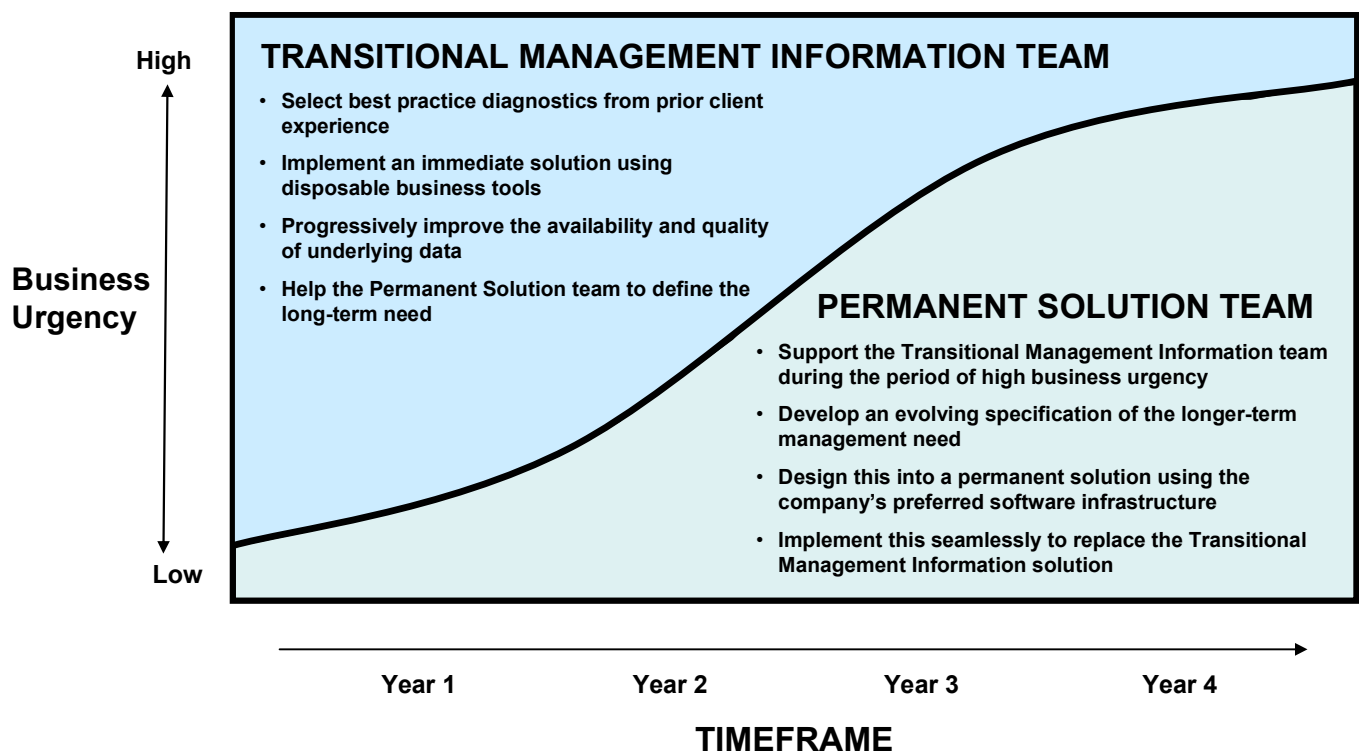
High

Business Urgency

Low

TRANSITIONAL MANAGEMENT INFORMATION TEAM

• Select best practice diagnostics from prior client experience
• Implement an immediate solution using disposable business tools
• Progressively improve the availability and quality of underlying data
• Help the Permanent Solution team to define the long-term need

PERMANENT SOLUTION TEAM

• Support the Transitional Management Information team during the period of high business urgency
• Develop an evolving specification of the longer-term management need
• Design this into a permanent solution using the company's preferred software infrastructure
• Implement this seamlessly to replace the Transitional Management Information solution

Year 1 Year 2 Year 3 Year 4

TIMEFRAME